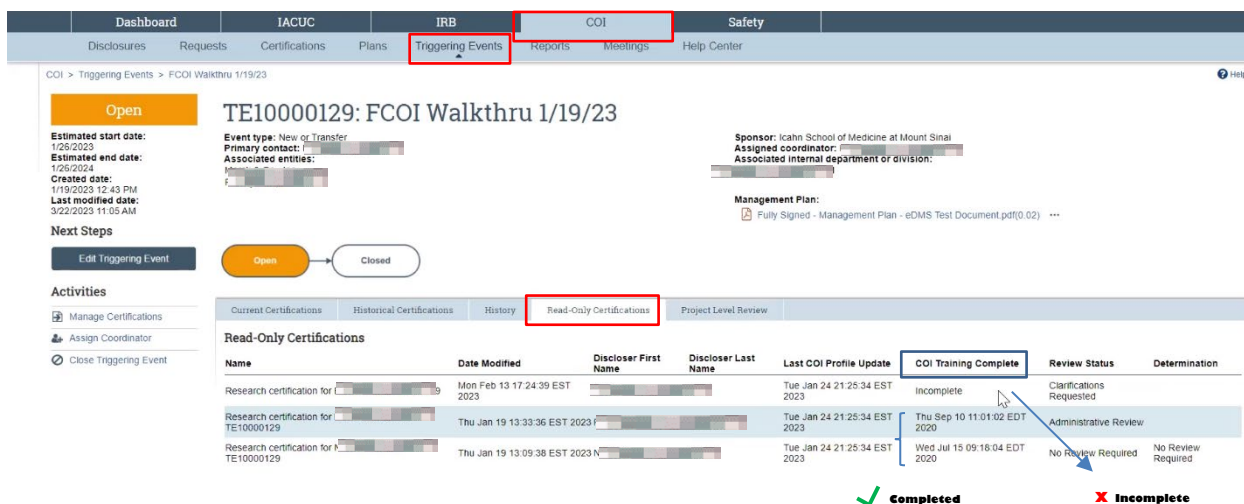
Dashboard IACUC IRB COI Safety

Disclosures Requests Certifications Plans Triggering Events Reports Meetings Help Center

COI > Triggering Events > FCOI Walkthru 1/19/23

Help

Open

Estimated start date:
1/26/2023
Estimated end date:
1/26/2024
Created date:
1/19/2023 12:43 PM
Last modified date:
3/22/2023 11:05 AM

Next Steps

Edit Triggering Event

Activities

Manage Certifications
Assign Coordinator
Close Triggering Event

TE10000129: FCOI Walkthru 1/19/23

Event type: New or Transfer
Primary contact: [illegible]
Associated entities:
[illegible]

Sponsor: Icahn School of Medicine at Mount Sinai
Assigned coordinator: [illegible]
Associated internal department or division:
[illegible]

Management Plan:
Fully Signed - Management Plan - eDMS Test Document.pdf(0.02) ···

Open → Closed

Current Certifications | Historical Certifications | History | Read-Only Certifications | Project Level Review

Read-Only Certifications

| Name | Date Modified | Discloser First Name | Discloser Last Name | Last COI Profile Update | COI Training Complete | Review Status | Determination |
|---|---|---|---|---|---|---|---|
| Research certification for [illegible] | Mon Feb 13 17:24:39 EST 2023 | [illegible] | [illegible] | Tue Jan 24 21:25:34 EST 2023 | Incomplete | Clarifications Requested | |
| Research certification for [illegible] TE10000129 | Thu Jan 19 13:33:36 EST 2023 | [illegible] | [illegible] | Tue Jan 24 21:25:34 EST 2023 | Thu Sep 10 11:01:02 EDT 2020 | Administrative Review | |
| Research certification for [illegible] TE10000129 | Thu Jan 19 13:09:38 EST 2023 | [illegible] | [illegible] | Tue Jan 24 21:25:34 EST 2023 | Wed Jul 15 09:18:04 EDT 2020 | No Review Required | No Review Required |

Completed

Incomplete